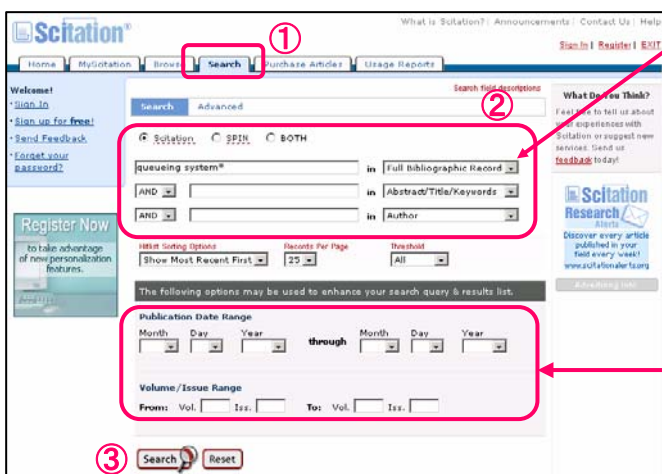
Scitation®

What is Scitation? | Announcements | Contact Us | Help

Sign In | Register | EXIT

①

Home | MyScitation | Browse | Search | Purchase Articles | Usage Reports

Welcome!
• Sign In
• Sign up for free!
• Send Feedback
• Forget your password?

Register Now
to take advantage of new personalization features.

Search field descriptions

②

Search | Advanced

Scitation  SPIN  BOTH

queueing system* in Full Bibliographic Record
AND in Abstract/Title/Keywords
AND in Author

Hitlist Sorting Options
Show Most Recent First

Records Per Page
25

Threshold
All

The following options may be used to enhance your search query & results list.

Publication Date Range
Month Day Year through Month Day Year

Volume/Issue Range
From: Vol. Iss. To: Vol. Iss.

③ Search Reset

What Do You Think?
Feel free to tell us about your experiences with Scitation or suggest new services. Send us feedback today!

Scitation Research Alerts
Discover every article published in your field every week!
www.scitationalerts.org

Advertising Info